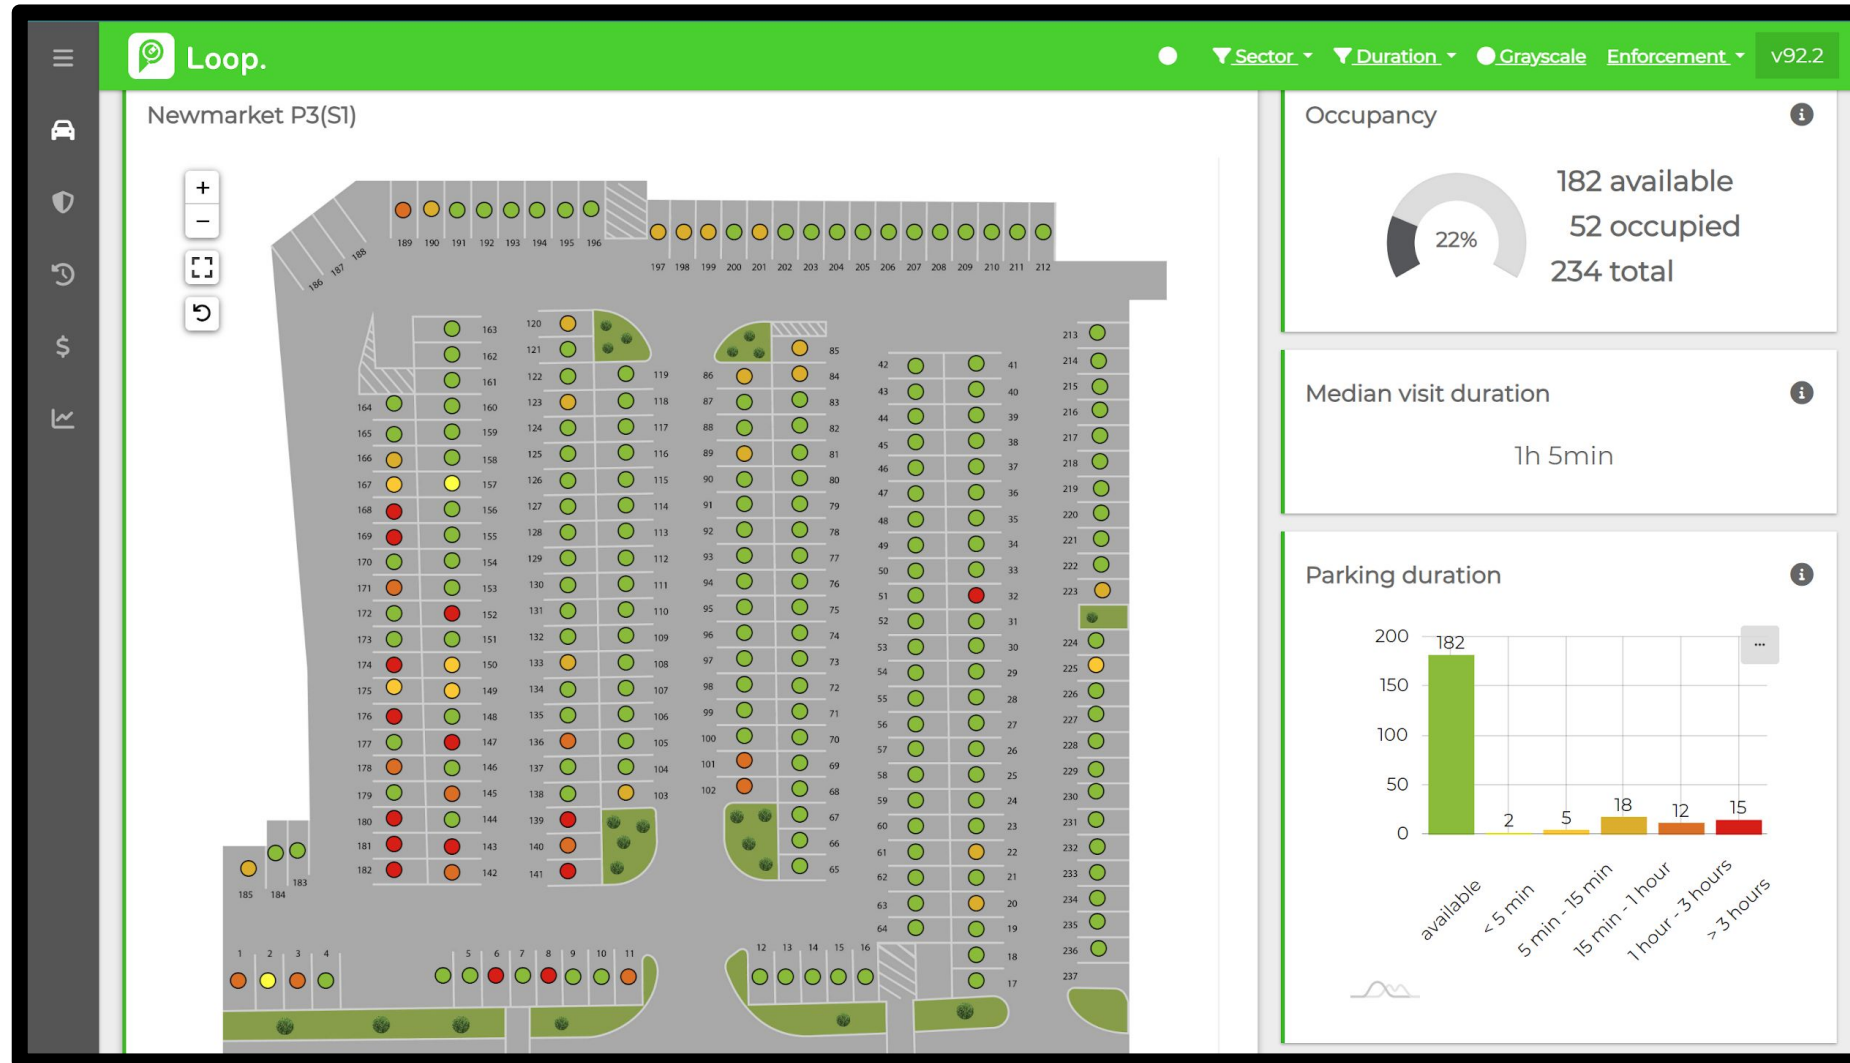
Loop.

Sector Duration Grayscale Enforcement v92.2

Newmarket P3(S1)

+
−

189 190 191 192 193 194 195 196
186 187 188
197 198 199 200 201 202 203 204 205 206 207 208 209 210 211 212
163 162 161 160 159 158 157 156 155 154 153 152 151 150 149 148 147 146 145 144 143 142
164 165 166 167 168 169 170 171 172 173 174 175 176 177 178 179 180 181 182
120 121 122 123 124 125 126 127 128 129 130 131 132 133 134 135 136 137 138 139 140 141
119 118 117 116 115 114 113 112 111 110 109 108 107 106 105 104 103
86 87 88 89 90 91 92 93 94 95 96 97 98 99 100 101 102
85 84 83 82 81 80 79 78 77 76 75 74 73 72 71 70 69 68 67 66 65
42 43 44 45 46 47 48 49 50 51 52 53 54 55 56 57 58 59 60 61 62 63 64
41 40 39 38 37 36 35 34 33 32 31 30 29 28 27 26 25 24 23 22 21 20 19 18 17
213 214 215 216 217 218 219 220 221 222 223 224 225 226 227 228 229 230 231 232 233 234 235 236 237
185 184 183
1 2 3 4 5 6 7 8 9 10 11 12 13 14 15 16

Occupancy

22%

182 available
52 occupied
234 total

Median visit duration

1h 5min

Parking duration

200
150
100
50
0

182 2 5 18 12 15

...

available
< 5 min
5 min - 15 min
15 min - 1 hour
1 hour - 3 hours
> 3 hours